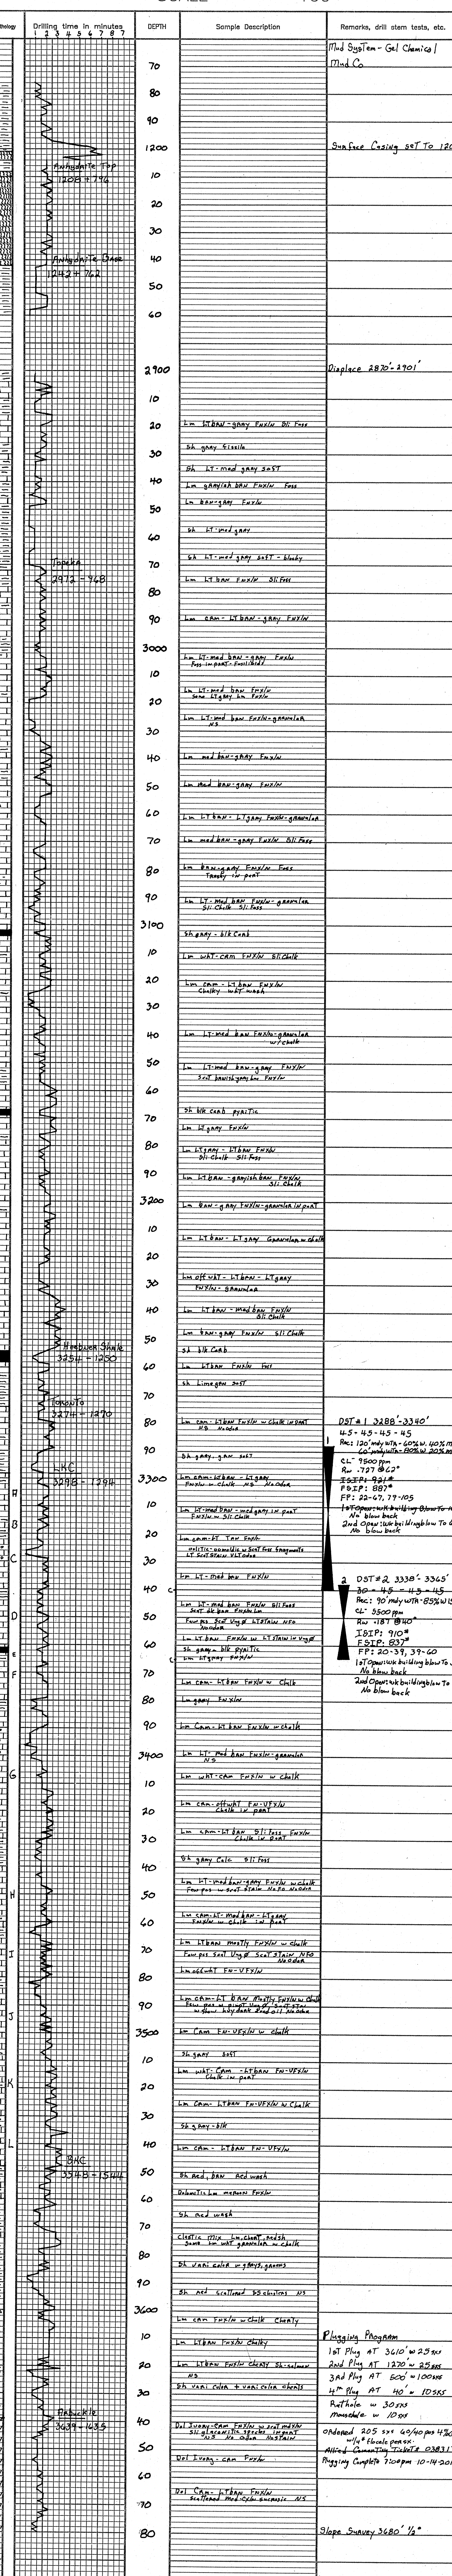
Lithology | Drilling time in minutes 1 2 3 4 5 6 7 8 | DEPTH | Sample Description | Remarks, drill stem tests, etc.

Mud System - Gel Chemical
Mud Co

70
80
90
1200
10
20
30
40
50
60

Surface Casing set To 120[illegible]

Anhydrite Top
1208 + 796

Anhydrite Base
1242 + 762

2900
Displace 2870'-2901'
10
20 Lm LT BRN-gray FNXLN Sli Foss
30 Sh gray fissile
Sh LT-med gray soft
40 Lm grayish brn FNXLN Foss
Lm brn-gray FNXLN
50
Sh LT-med gray
60
Sh LT-med gray soft - blocky
70 Lm LT BRN FNXLN Sli Foss
Topeka
2972 - 968
80
90 Lm cam - LT BRN - gray FNXLN
3000
Lm LT-med brn-gray FNXLN Foss in part - Fusilinids
10
Lm LT-med brn FNXLN Some LT gray Lm FNXLN
20
Lm LT-med brn FNXLN-granular NS
30
40 Lm med brn-gray FNXLN
50 Lm med brn-gray FNXLN
60 Lm LT BRN - LT gray FNXLN-granular
70
Lm med brn-gray FNXLN Sli Foss
80
Lm brn-gray FNXLN Foss Tanely in part
90
Lm LT-med brn FNXLN-granular Sli Chalk Sli Foss
3100
Sh gray - blk Carb
10 Lm wht-cam FNXLN Sli Chalk
20 Lm cam - LT brn FNXLN Chalky - wht wash
30
40 Lm LT-med brn FNXLN-granular w/chalk
50 Lm LT-med brn-gray FNXLN Scat brnish gray Lm FNXLN
60
70 Sh blk Carb pyritic
Lm LT gray FNXLN
80 Lm LT gray - LT brn FNXLN Sli Chalk Sli Foss
90 Lm LT brn - grayish brn FNXLN chalky in part
3200 Lm brn - gray FNXLN-granular in part
10 Lm LT brn - LT gray Granular w chalk
20
30 Lm off wht - LT brn - LT gray FNXLN-granular
40 Lm LT brn - med brn FNXLN Sli Chalk
Lm brn-gray FNXLN Sli Chalk
50 Sh blk Carb
Heebner Shale
3254 - 1250
60 Lm LT brn FNXLN Foss
Sh Lime gray soft
Toronto
3274 - 1270
70
80 Lm cam - LT brn FNXLN w Chalk in part NS Nodor
DST #1 3288'-3340'
45-45-45-45
Rec: 120' mdy wtr - 60% w. 40% m
60' mdy wtr - 80% w. 20% m
CL⁻ 9500 ppm
Rw .137 @ 62°
ISIP: 931#
FSIP: 887#
FP: 22-67, 79-105
1st Open: wk building blow To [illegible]
No blow back
2nd Open: wk building blow To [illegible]
No blow back
90 Sh gray - grn soft
LKC
3298 - 1294
3300 Lm cam - LT brn - LT gray FNXLN w chalk NS Nodor
10 Lm LT-med brn - med gray FNXLN in part FNXLN w chalk Sli Chalk
20 Lm cam - LT Tan FNXLN Oolitic-oomoldic w Scat Foss fragments LT Scat Stain VLT odor
30 Lm LT-med brn FNXLN
40 Lm LT-med brn FNXLN Sli Foss Scat dk brn FNXLN Lm Few pcs Scat vug LT Stain NSO Nodor
50
DST #2 3338'-3365'
30-45-45-45
Rec: 90' mdy wtr - 85% w 15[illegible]
CL⁻ 9500 ppm
Rw .187 @ 40°
ISIP: 910#
FSIP: 837#
FP: 20-39, 39-60
1st Open: wk building blow To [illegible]
No blow back
2nd Open: wk building blow To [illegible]
No blow back
60 Lm LT brn FNXLN w LT Stain w vug Sh gray - blk pyritic Lm LT gray FNXLN
70 Lm cam - LT brn FNXLN w Chalk
80 Lm gray FNXLN
90 Lm Cam - LT brn FNXLN w chalk
3400 Lm LT-med brn FNXLN-granular NS
10 Lm wht-cam FNXLN w chalk
20 Lm cam - off wht FN-VFXLN Chalk in part
30 Lm cam - LT brn Sli foss FNXLN Chalk in part
40 Sh gray Calc Sli Foss
50 Lm LT brn-gray FNXLN w chalk Few pcs w Scat Stain NSO Nodor
60 Lm cam-LT-med brn - LT gray FNXLN w chalk in part
70 Lm LT brn Mostly FNXLN w chalk Few pcs Scat vug Scat Stain NSO Nodor
80 Lm off wht FN-VFXLN
90 Lm cam-LT brn Mostly FNXLN w chalk Few pcs w pinpt vug Sli Stain w Show blk dead oil No odor
3500 Lm Cam FN-VFXLN w chalk
10 Sh gray soft
20 Lm wht-Cam - LT brn FN-VFXLN Chalk in part
30 Lm Cam - LT brn FN-VFXLN w chalk
Sh gray - blk
40
Lm cam - LT brn FN-VFXLN
50 Sh red, brn Red wash
BKC
3548 - 1544
60 Dolomitic Lm medium FNXLN
Sh red wash
70
clastic mix Lm, chert, redsh Some Lm wht granular w chalk
80
Sh vari colored w gray, greens
90
Sh red Scattered SS strains NS
3600
Lm cam FNXLN w chalk Cherty
10 Lm LT brn FNXLN Chalky
20 Lm LT brn FNXLN cherty Sh-colored NS
30 Sh vari colored + vari color cherts
40 Dol Sucrosic-Cam FNXLN w Scat med XLN Sli glauconitic specks in part NS No odor No Stain
Arbuckle
3639 - 1635
50 Dol Sucrosic - cam FNXLN
60
70 Dol Cam - LT brn FNXLN Scattered med-xln sucrosic NS
80

Plugging Program
1st Plug AT 3610' w 25 sxs
2nd Plug AT 1270' w 25 sxs
3rd Plug AT 600' w 100 sxs
4th Plug AT 40' w 10 sxs
Rathole w 30 sxs
Mousehole w 10 sxs
Ordered 205 sxs 60/40 poz 4% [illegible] w/1/4# flocele per sx.
Allied Cementing Ticket # 0383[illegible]
Plugging Complete 7:00pm 10-14-201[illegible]

Slope Survey 3680' 1/2°